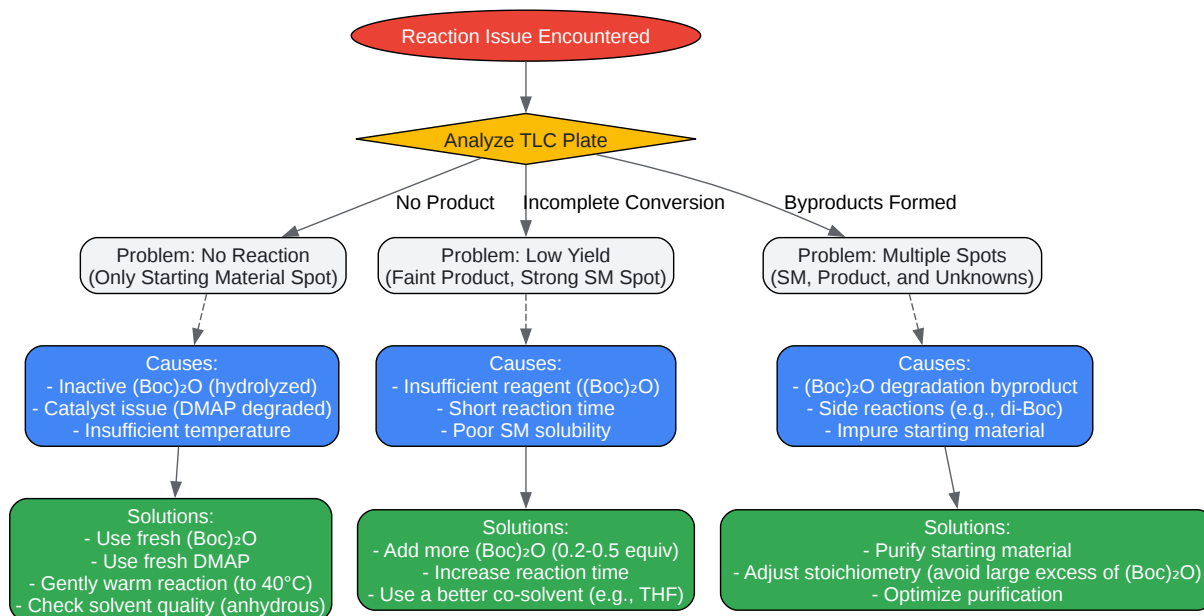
Reaction Issue Encountered

Analyze TLC Plate

No Product

Incomplete Conversion

Byproducts Formed

Problem: No Reaction
(Only Starting Material Spot)

Problem: Low Yield
(Faint Product, Strong SM Spot)

Problem: Multiple Spots
(SM, Product, and Unknowns)

Causes:
- Inactive $(Boc)_2O$ (hydrolyzed)
- Catalyst issue (DMAP degraded)
- Insufficient temperature

Causes:
- Insufficient reagent ($(Boc)_2O$)
- Short reaction time
- Poor SM solubility

Causes:
- $(Boc)_2O$ degradation byproduct
- Side reactions (e.g., di-Boc)
- Impure starting material

Solutions:
- Use fresh $(Boc)_2O$
- Use fresh DMAP
- Gently warm reaction (to 40°C)
- Check solvent quality (anhydrous)

Solutions:
- Add more $(Boc)_2O$ (0.2-0.5 equiv)
- Increase reaction time
- Use a better co-solvent (e.g., THF)

Solutions:
- Purify starting material
- Adjust stoichiometry (avoid large excess of $(Boc)_2O$)
- Optimize purification